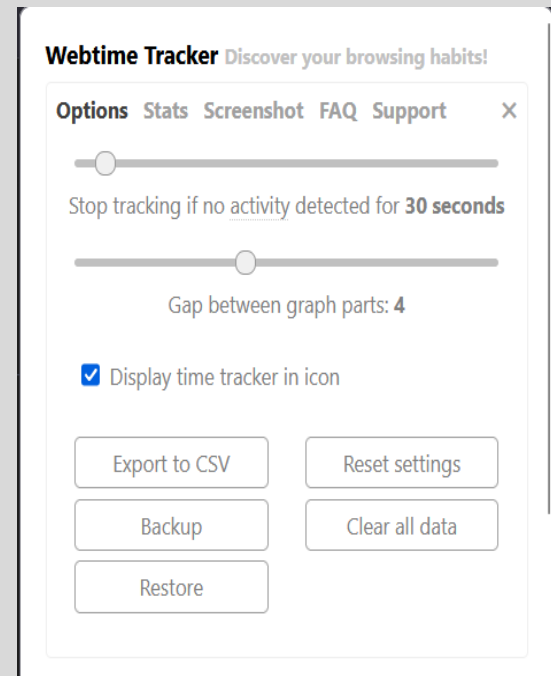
Webtime Tracker Discover your browsing habits!

Options Stats Screenshot FAQ Support ×

Stop tracking if no activity detected for 30 seconds

Gap between graph parts: 4

Display time tracker in icon

Export to CSV

Reset settings

Backup

Clear all data

Restore